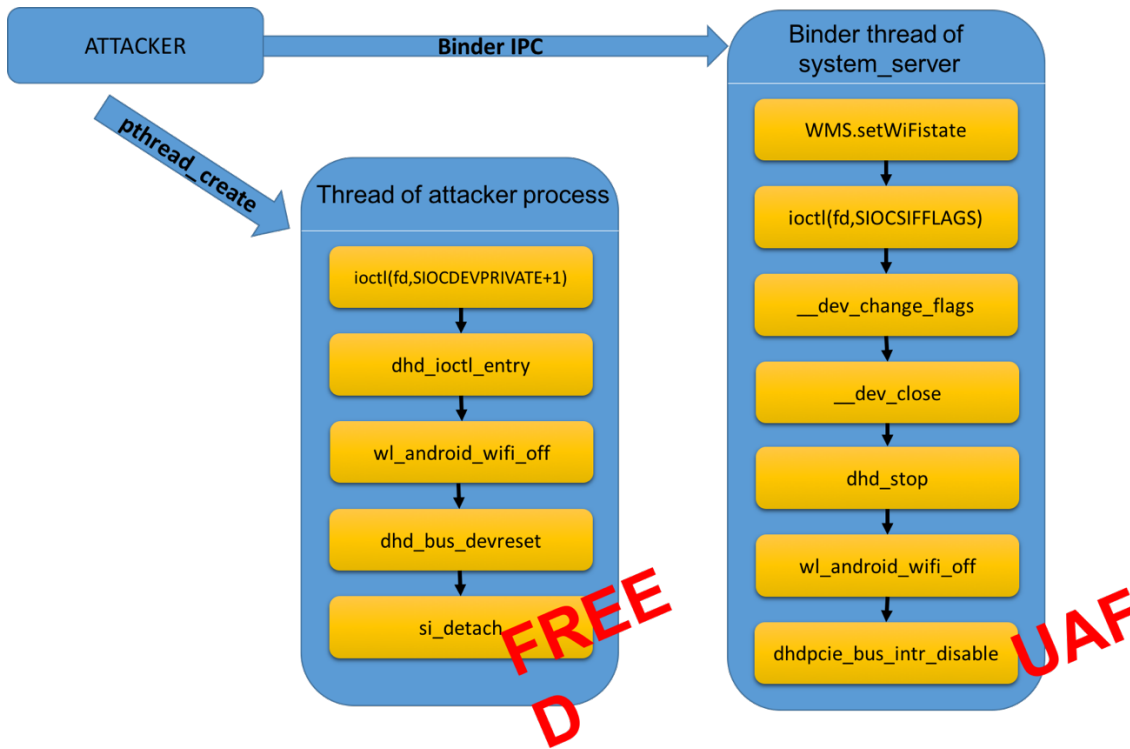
ATTACKER

Binder IPC

pthread_create

Binder thread of system_server

WMS.setWiFistate

ioctl(fd,SIOCSIFFLAGS)

__dev_change_flags

__dev_close

dhd_stop

wl_android_wifi_off

dhdpcie_bus_intr_disable

Thread of attacker process

ioctl(fd,SIOCDEVPRIVATE+1)

dhd_ioctl_entry

wl_android_wifi_off

dhd_bus_devreset

si_detach

FREED

UAF